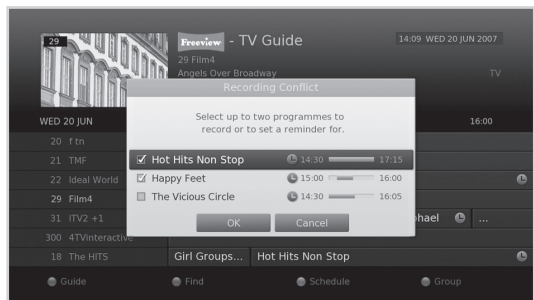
29

Freeview - TV Guide

14:09 WED 20 JUN 2007

29 Film4

Angels Over Broadway

TV

WED 20 JUN

16:00

20 f tn

21 TMF

22 Ideal World

29 Film4

31 ITV2 +1

300 4TVinteractive

18 The HITS

Recording Conflict

Select up to two programmes to record or to set a reminder for.

☑ Hot Hits Non Stop 14:30 17:15

☑ Happy Feet 15:00 16:00

☐ The Vicious Circle 14:30 16:05

OK

Cancel

phael

...

Girl Groups...

Hot Hits Non Stop

Guide

Find

Schedule

Group